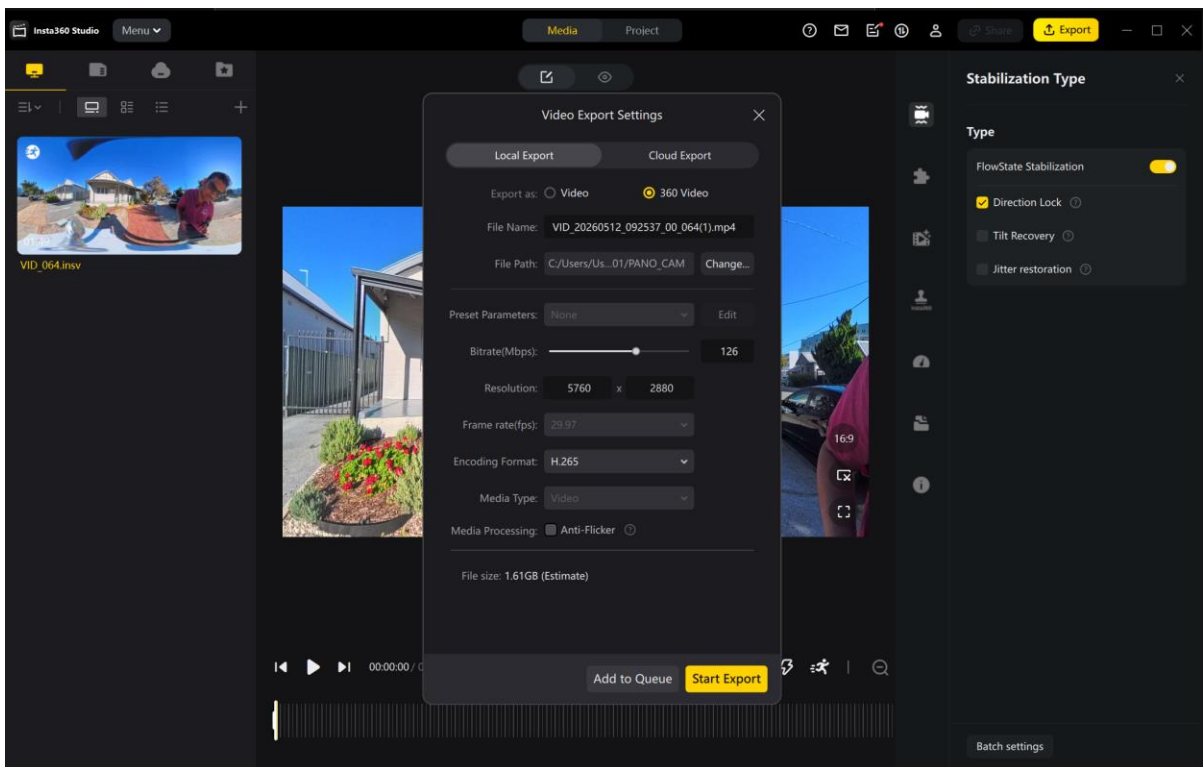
Insta360 Studio Menu

Media Project

Share Export

Stabilization Type

Type

FlowState Stabilization

Direction Lock

Tilt Recovery

Jitter restoration

VID_064.insv

Video Export Settings

Local Export Cloud Export

Export as: Video 360 Video

File Name: VID_20260512_092537_00_064(1).mp4

File Path: C:/Users/Us...01/PANO_CAM Change...

Preset Parameters: None Edit

Bitrate(Mbps): 126

Resolution: 5760 x 2880

Frame rate(fps): 29.97

Encoding Format: H.265

Media Type: Video

Media Processing: Anti-Flicker

File size: 1.61GB (Estimate)

Add to Queue Start Export

00:00:00 / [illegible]

16:9

Batch settings